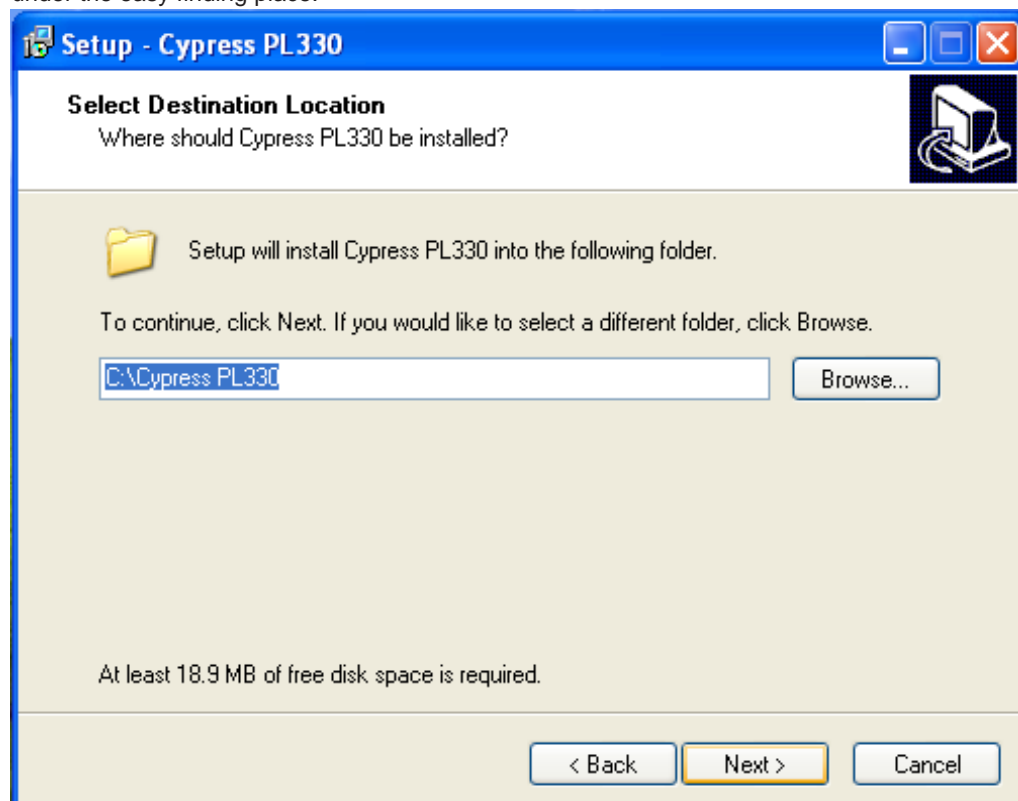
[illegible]

Setup - Cypress PL330

Select Destination Location
Where should Cypress PL330 be installed?

Setup will install Cypress PL330 into the following folder.

To continue, click Next. If you would like to select a different folder, click Browse.

C:\Cypress PL330

Browse...

At least 18.9 MB of free disk space is required.

< Back
Next >
Cancel